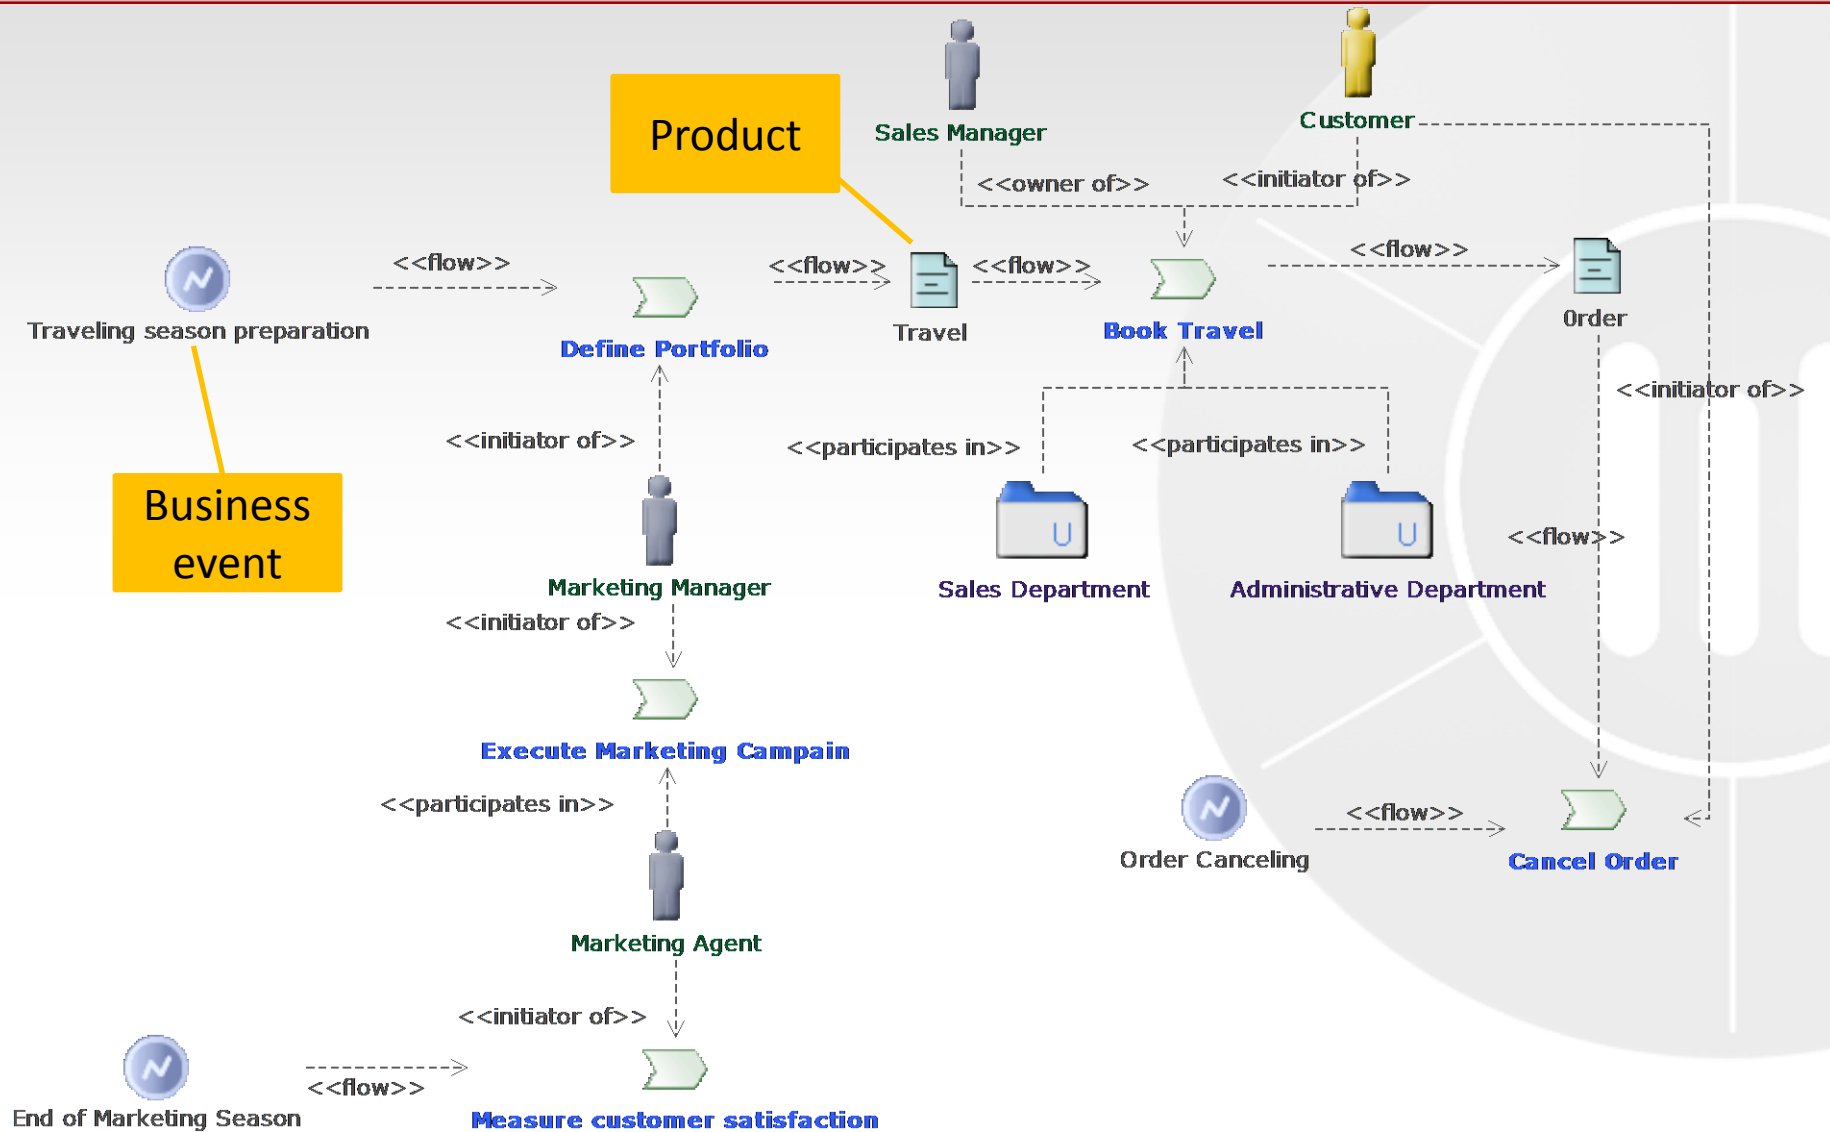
Product

Sales Manager

Customer

<<owner of>>

<<initiator of>>

Traveling season preparation

<<flow>>

Define Portfolio

<<flow>>

Travel

<<flow>>

Book Travel

<<flow>>

Order

<<initiator of>>

<<participates in>>

<<participates in>>

<<initiator of>>

Business event

Marketing Manager

Sales Department

Administrative Department

<<flow>>

<<initiator of>>

Execute Marketing Campain

<<participates in>>

Order Canceling

<<flow>>

Cancel Order

Marketing Agent

<<initiator of>>

End of Marketing Season

<<flow>>

Measure customer satisfaction